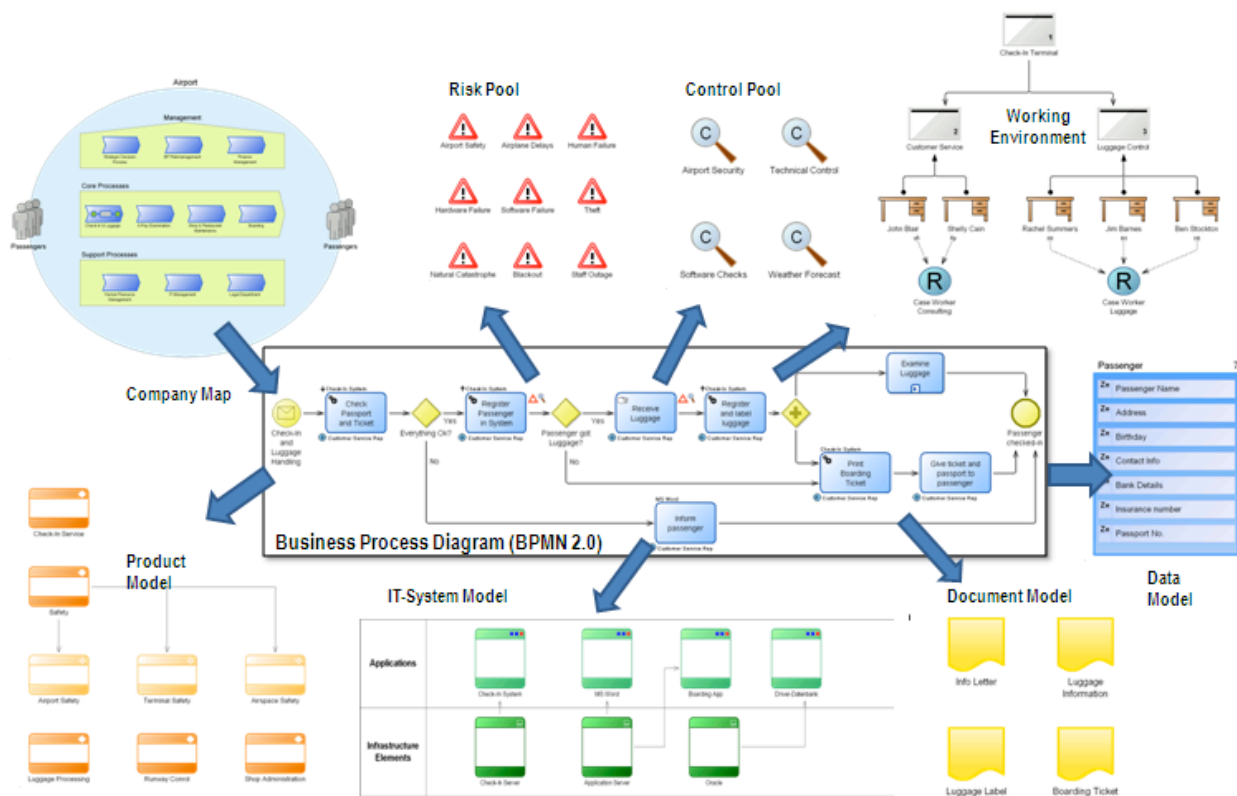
Airport

Management

Strategic Decision Process

BP Planmanagement

Finance Management

Core Processes

Check-in & Luggage

X-Ray Examination

Shop & Restaurant Assistance

Boarding

Support Processes

Human Resource Management

IT Management

Legal Department

Passengers

Passengers

Company Map

Risk Pool

Airport Safety

Airplane Delays

Human Failure

Hardware Failure

Software Failure

Theft

Natural Catastrophe

Blackout

Staff Outage

Control Pool

Airport Security

Technical Control

Software Checks

Weather Forecast

Check-In Terminal

Working Environment

Customer Service

Luggage Control

John Blair

Shelly Cain

Rachel Summers

Jim Barnes

Ben Stockton

Case Worker Consulting

Case Worker Luggage

Passenger

Passenger Name

Address

Birthday

Contact Info

Bank Details

Insurance number

Passport No.

Data Model

Check-in and Luggage Handling

Check-In System

Check Passport and Ticket

Customer Service Rep

Everything Ok?

Yes

No

Check-In System

Register Passenger in System

Customer Service Rep

Passenger got Luggage?

Yes

No

Receive Luggage

Customer Service Rep

Check-In System

Register and label luggage

Customer Service Rep

Examine Luggage

Check-In System

Print Boarding Ticket

Customer Service Rep

Give ticket and passport to passenger

Customer Service Rep

Passenger checked-in

MS Word

Inform passenger

Customer Service Rep

Business Process Diagram (BPMN 2.0)

Check-In Service

Product Model

Safety

Airport Safety

Terminal Safety

Airspace Safety

Luggage Processing

Runway Control

Shop Administration

IT-System Model

Applications

Check-In System

MS Word

Boarding App

Oracle Datenbank

Infrastructure Elements

Check-In Server

Application Server

Oracle

Document Model

Info Letter

Luggage Information

Luggage Label

Boarding Ticket